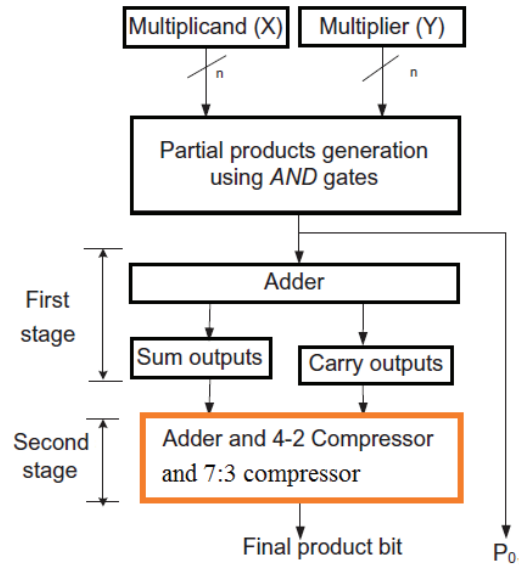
Multiplicand (X)

Multiplier (Y)

n

n

Partial products generation using *AND* gates

First stage

Adder

Sum outputs

Carry outputs

Second stage

Adder and 4-2 Compressor and 7:3 compressor

Final product bit

$P_0$